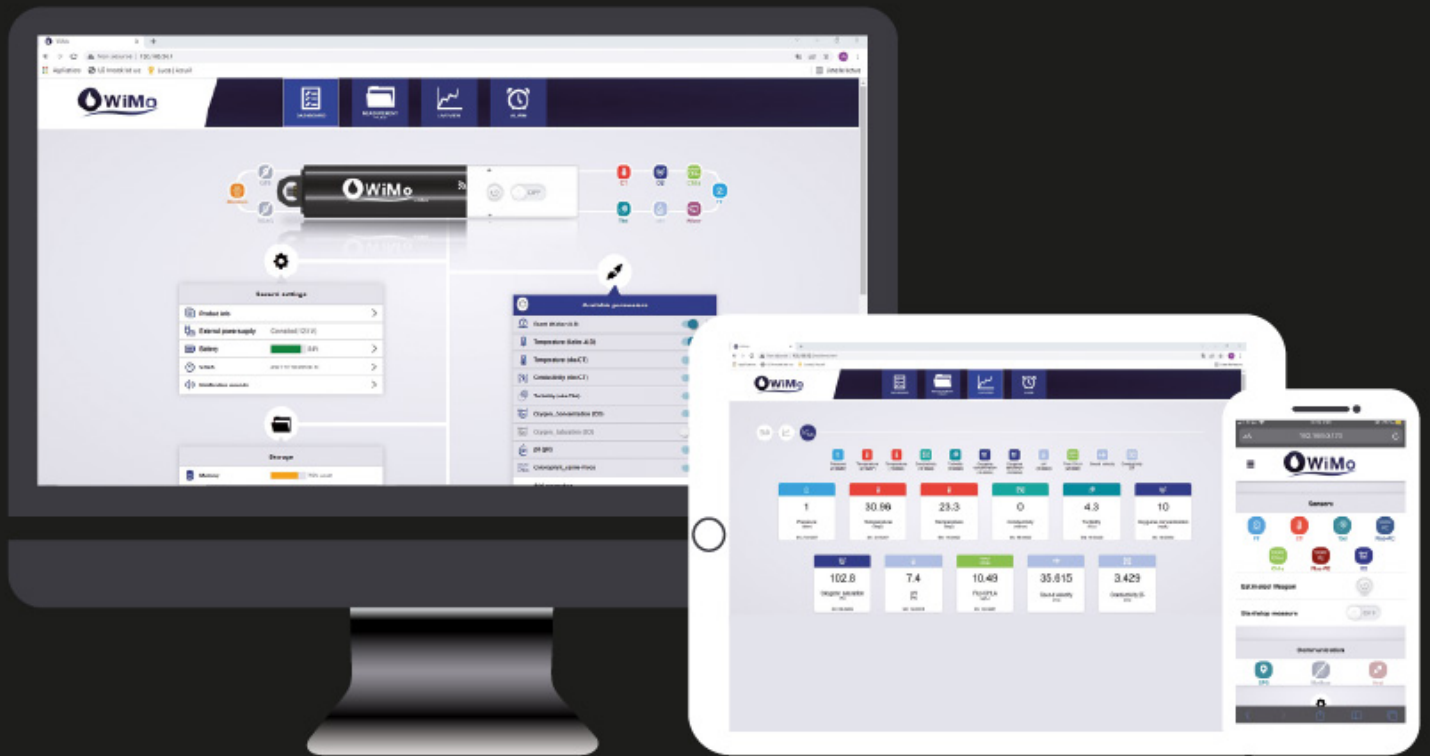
WiMo

Non sécurisé | 192.168.0.1

Applications

WiMo

DASHBOARD

MEASUREMENT

ANALYSIS

ALARM

GPS

Modbus

WiMo

OFF

CT

OD

Chla

Tbd

Sensor settings

Product info

External power supply

Connected (12 V)

Battery

Clock

Notification sounds

Storage

Memory

Available parameters

Temperature

Conductivity

Turbidity

Oxygen, concentration

pH

WiMo

1

30.98

23.3

0

4.3

10

102.8

7.4

10.49

35.615

3.429

Temperature

Conductivity

Turbidity

Oxygen saturation

pH

Sound velocity

192.168.0.1

WiMo

Sensors

Estimated lifespan

Start/stop measure

Communications

GPS

Modbus